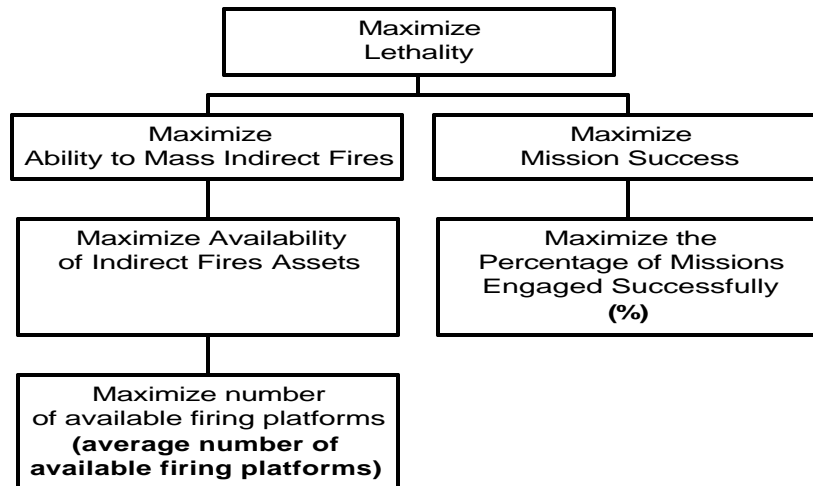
Maximize Lethality

Maximize Ability to Mass Indirect Fires

Maximize Mission Success

Maximize Availability of Indirect Fires Assets

Maximize the Percentage of Missions Engaged Successfully (%)

Maximize number of available firing platforms (average number of available firing platforms)